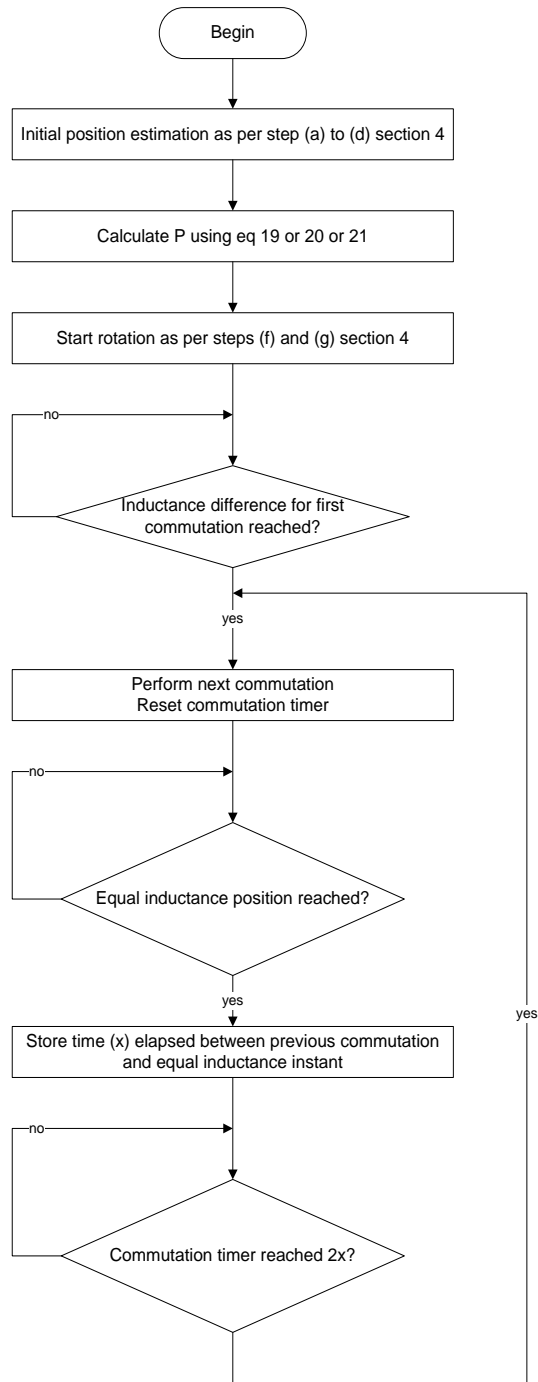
Begin

Initial position estimation as per step (a) to (d) section 4

Calculate P using eq 19 or 20 or 21

Start rotation as per steps (f) and (g) section 4

no

Inductance difference for first commutation reached?

yes

Perform next commutation
Reset commutation timer

no

Equal inductance position reached?

yes

yes

Store time (x) elapsed between previous commutation and equal inductance instant

no

Commutation timer reached 2x?